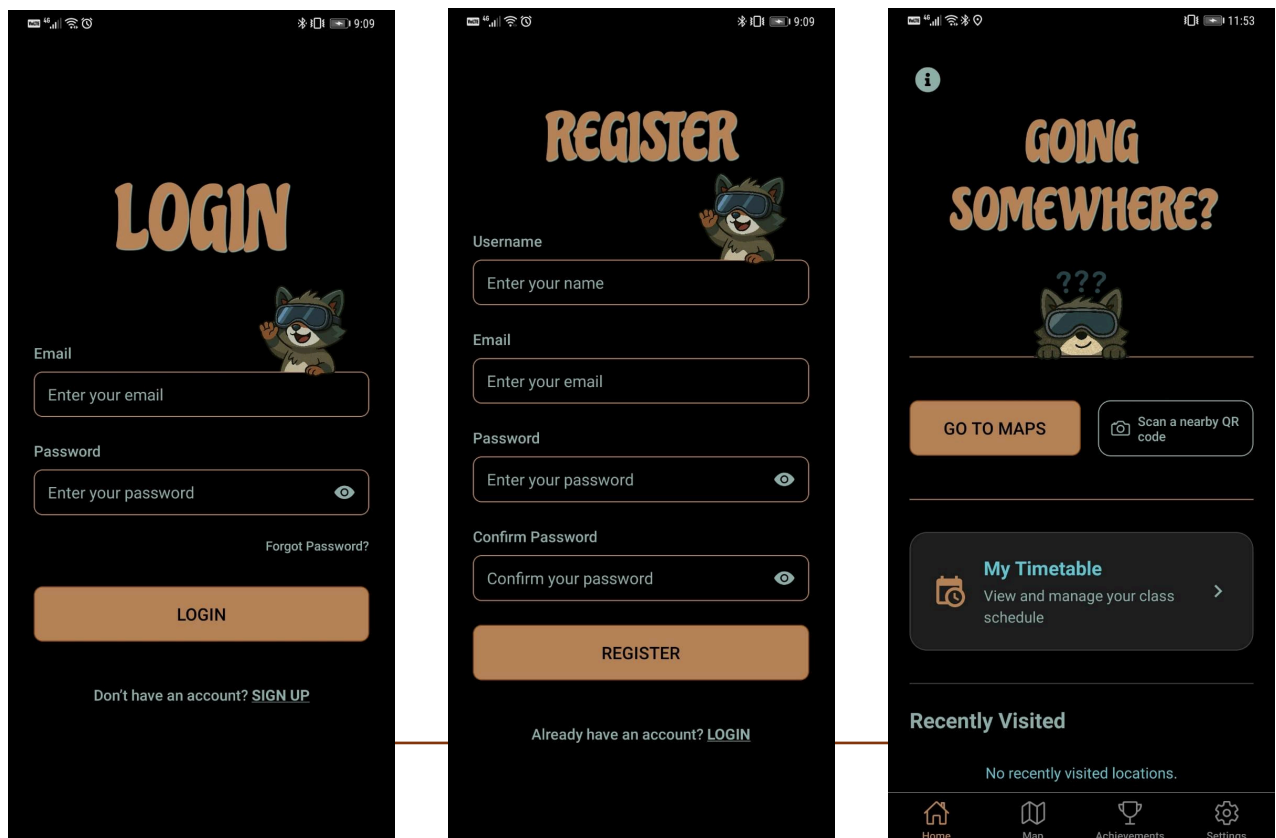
9:09

LOGIN

Email

Enter your email

Password

Enter your password

Forgot Password?

LOGIN

Don't have an account? SIGN UP

9:09

REGISTER

Username

Enter your name

Email

Enter your email

Password

Enter your password

Confirm Password

Confirm your password

REGISTER

Already have an account? LOGIN

11:53

GOING SOMEWHERE?

???

GO TO MAPS

Scan a nearby QR code

My Timetable

View and manage your class schedule

Recently Visited

No recently visited locations.

Home Map Achievements Settings